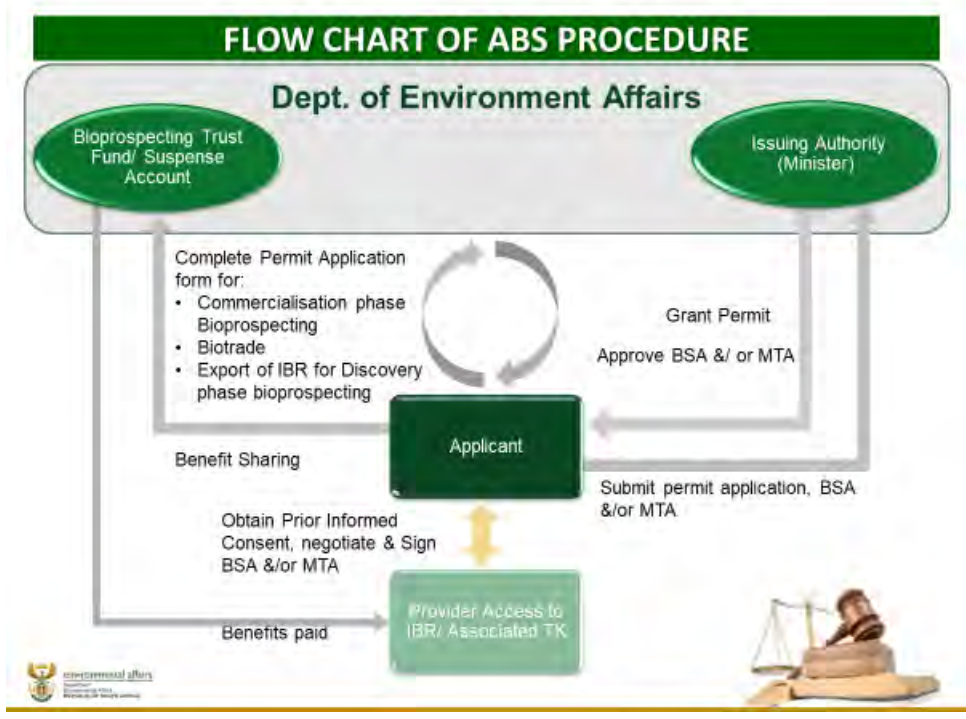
FLOW CHART OF ABS PROCEDURE

Dept. of Environment Affairs

Bioprospecting Trust Fund/ Suspense Account

Issuing Authority (Minister)

Complete Permit Application form for:
- Commercialisation phase Bioprospecting
- Biotrade
- Export of IBR for Discovery phase bioprospecting

Grant Permit

Approve BSA &/ or MTA

Applicant

Benefit Sharing

Submit permit application, BSA &/or MTA

Obtain Prior Informed Consent, negotiate & Sign BSA &/or MTA

Provider Access to IBR/ Associated TK

Benefits paid

environmental affairs
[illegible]